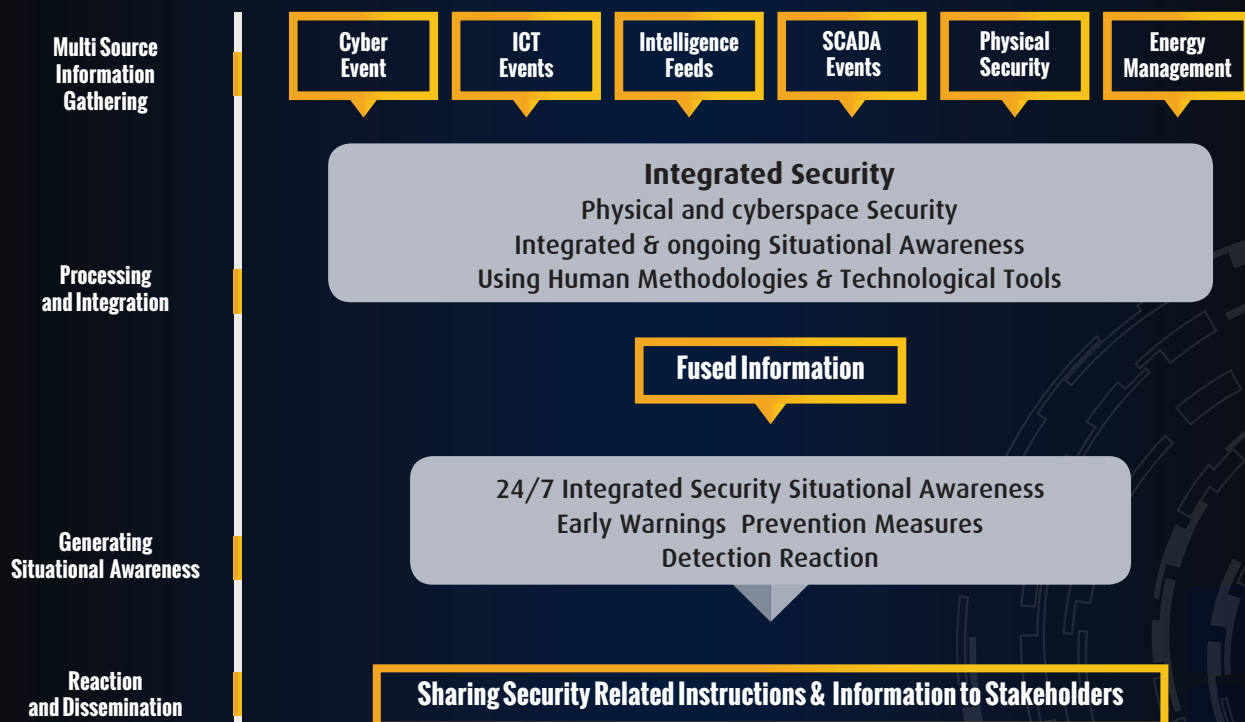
Multi Source Information Gathering

Cyber Event

ICT Events

Intelligence Feeds

SCADA Events

Physical Security

Energy Management

Processing and Integration

Integrated Security
Physical and cyberspace Security
Integrated & ongoing Situational Awareness
Using Human Methodologies & Technological Tools

Fused Information

Generating Situational Awareness

24/7 Integrated Security Situational Awareness
Early Warnings Prevention Measures
Detection Reaction

Reaction and Dissemination

Sharing Security Related Instructions & Information to Stakeholders